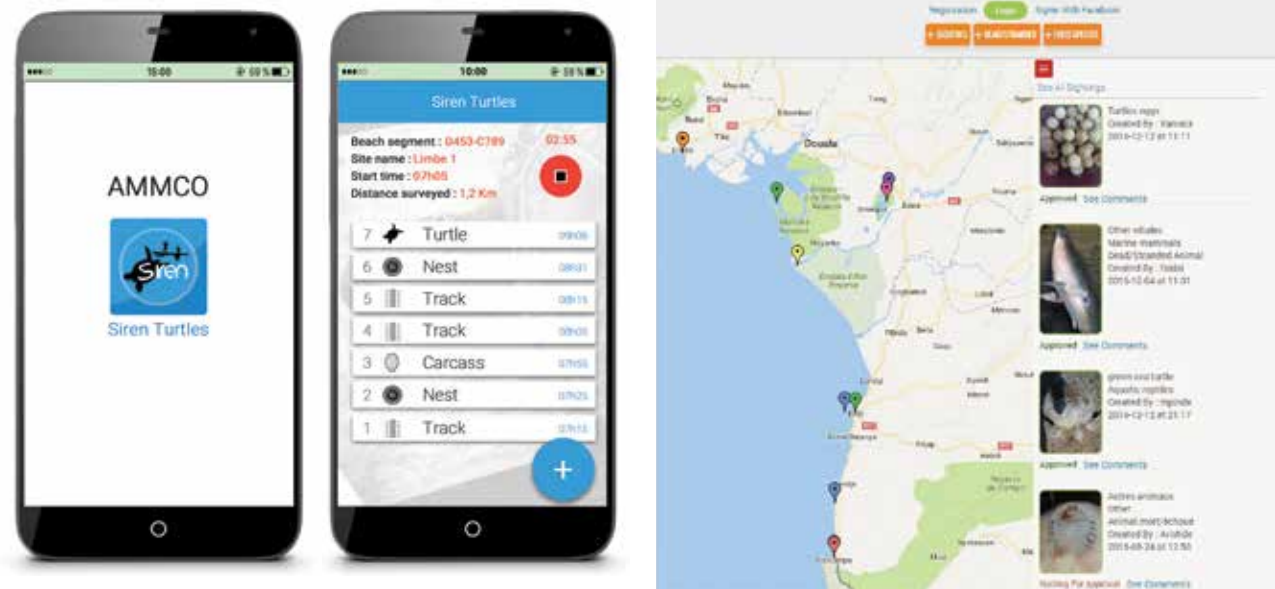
10:00
AMMCO
Siren
Siren Turtles

10:00
Siren Turtles
Beach segment : 0453-C189
Site name : Limbe 1
Start time : 07h05
Distance surveyed : 1,2 Km
02:55
7 Turtle 09h06
6 Nest 08h31
5 Track 08h15
4 Track 08h00
3 Carcass 07h55
2 Nest 07h25
1 Track 07h13
+

Registration Login Signin With Facebook
+ SIGHTING + BEACH STRANDING + FREE SPECIES
Douala
See All Sightings
Turtles eggs
Created By : Vanisca
2016-12-12 at 11:11
Approved See Comments
Other inhabi
Marine mammals
Dead/Stranded Animal
Created By : Yoabi
2016-12-04 at 11:31
Approved See Comments
green sea turtle
Aquatic reptiles
Created By : mpinde
2016-12-12 at 21:17
Approved See Comments
Autres animaux
Other
Animal mort/échoué
Created By : Avotide
2016-09-24 at 12:50
Waiting For approval See Comments